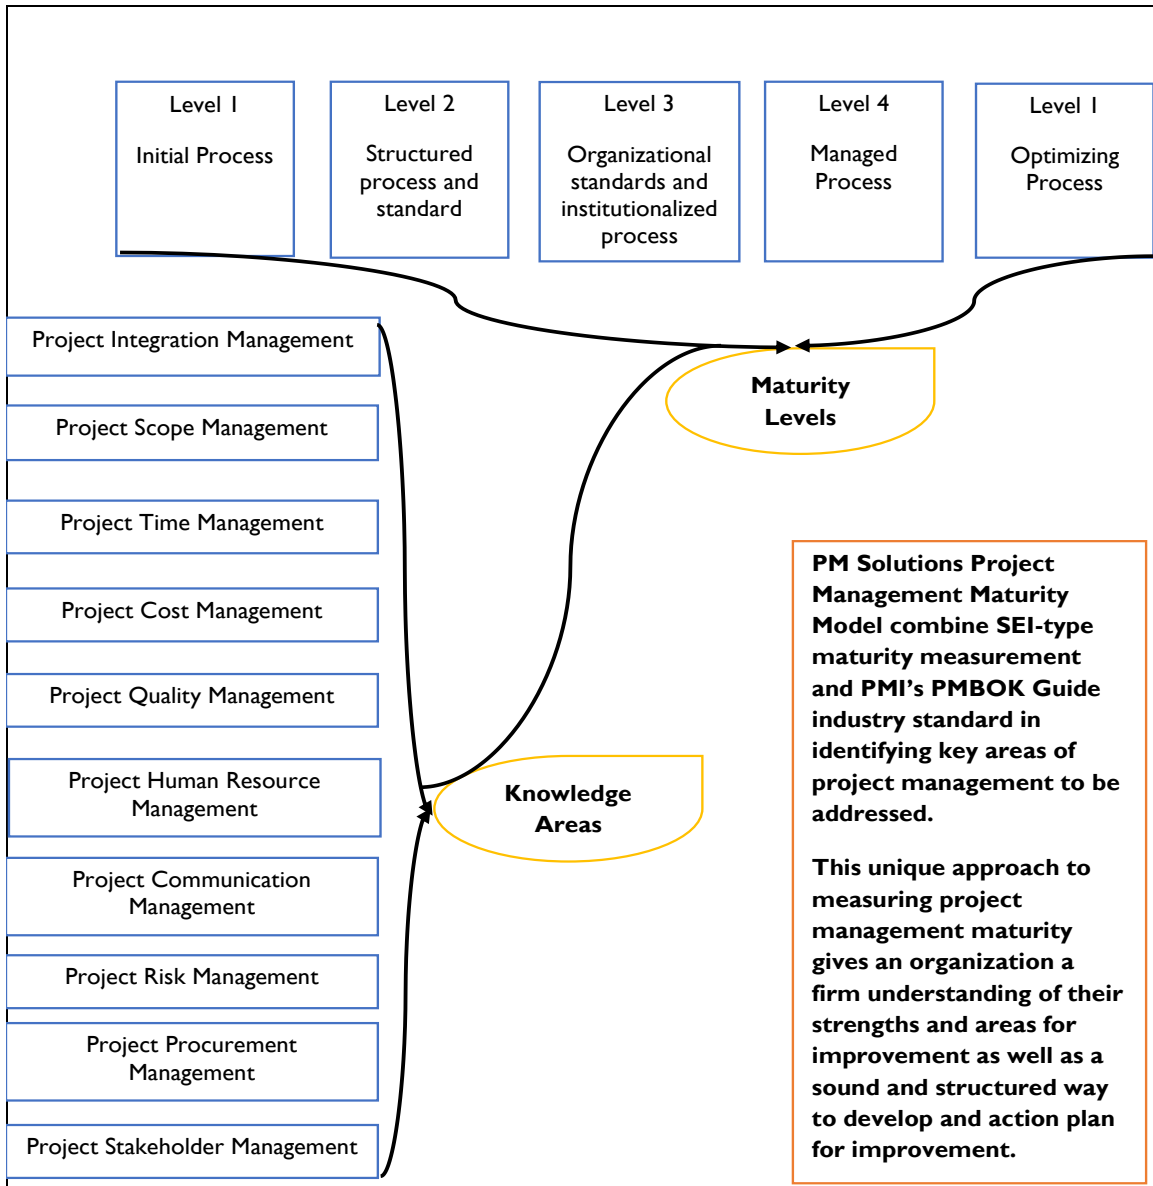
Level 1

Initial Process

Level 2

Structured process and standard

Level 3

Organizational standards and institutionalized process

Level 4

Managed Process

Level 1

Optimizing Process

Maturity Levels

Project Integration Management

Project Scope Management

Project Time Management

Project Cost Management

Project Quality Management

Project Human Resource Management

Project Communication Management

Project Risk Management

Project Procurement Management

Project Stakeholder Management

Knowledge Areas

PM Solutions Project Management Maturity Model combine SEI-type maturity measurement and PMI's PMBOK Guide industry standard in identifying key areas of project management to be addressed.

This unique approach to measuring project management maturity gives an organization a firm understanding of their strengths and areas for improvement as well as a sound and structured way to develop and action plan for improvement.